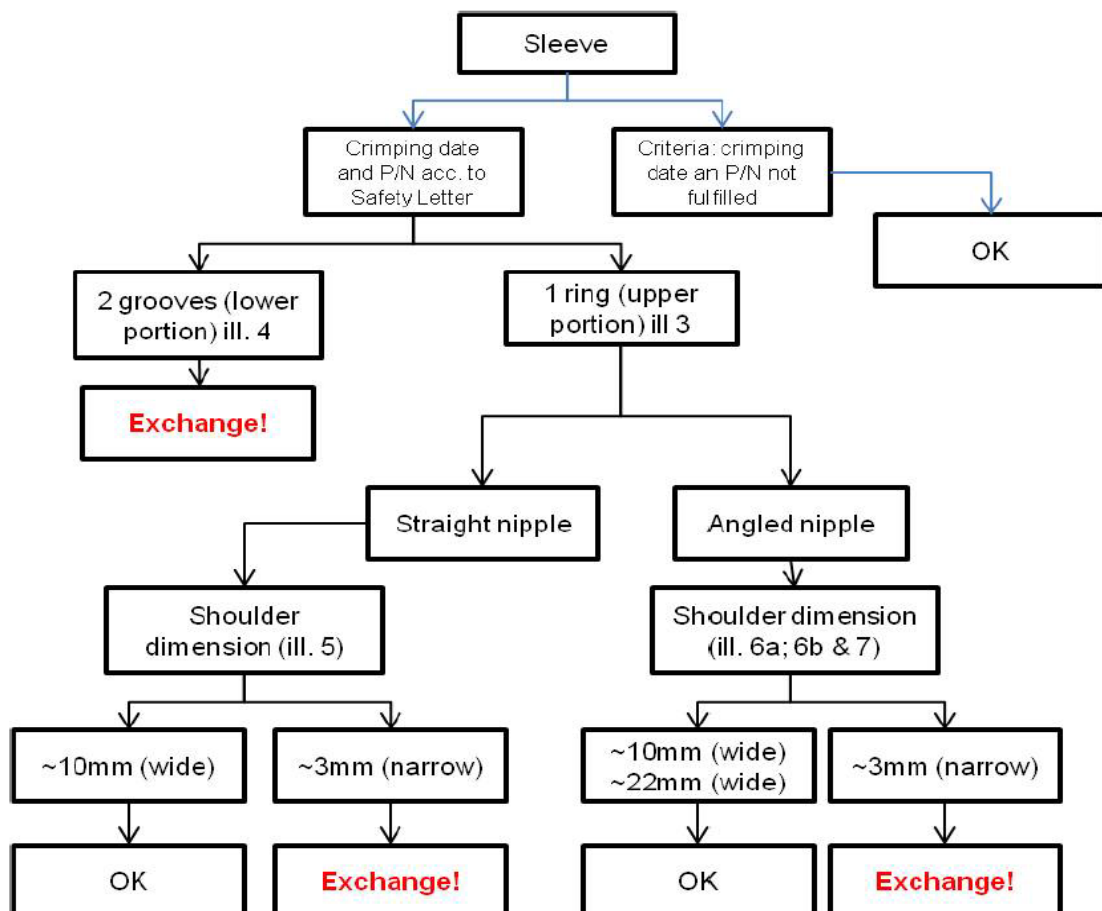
Sleeve

Crimping date and P/N acc. to Safety Letter

Criteria: crimping date an P/N not fulfilled

OK

2 grooves (lower portion) ill. 4

Exchange!

1 ring (upper portion) ill 3

Straight nipple

Angled nipple

Shoulder dimension (ill. 5)

Shoulder dimension (ill. 6a; 6b & 7)

~10mm (wide)

~3mm (narrow)

~10mm (wide) ~22mm (wide)

~3mm (narrow)

OK

Exchange!

OK

Exchange!